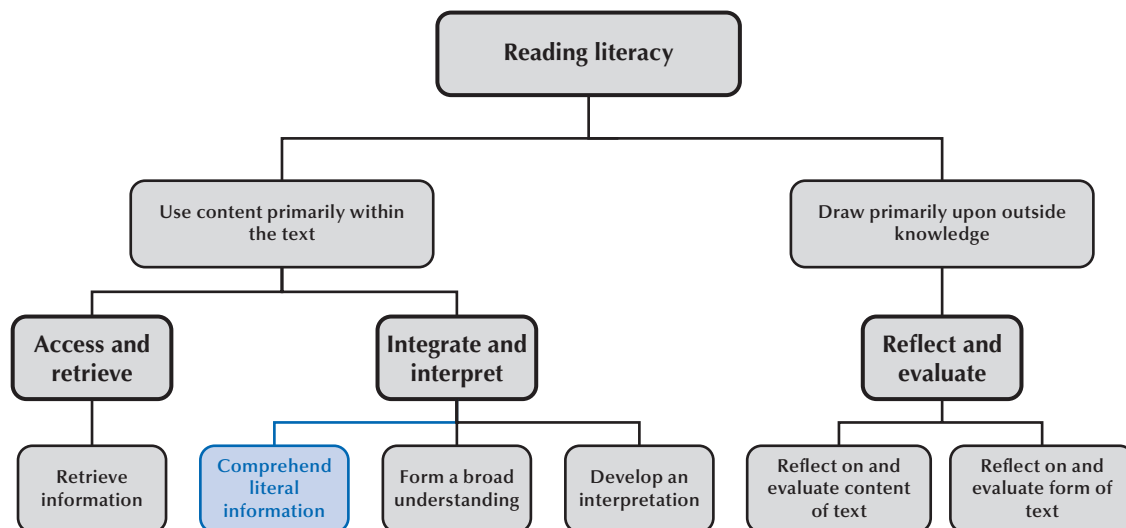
Reading literacy

Use content primarily within the text

Draw primarily upon outside knowledge

Access and retrieve

Integrate and interpret

Reflect and evaluate

Retrieve information

Comprehend literal information

Form a broad understanding

Develop an interpretation

Reflect on and evaluate content of text

Reflect on and evaluate form of text